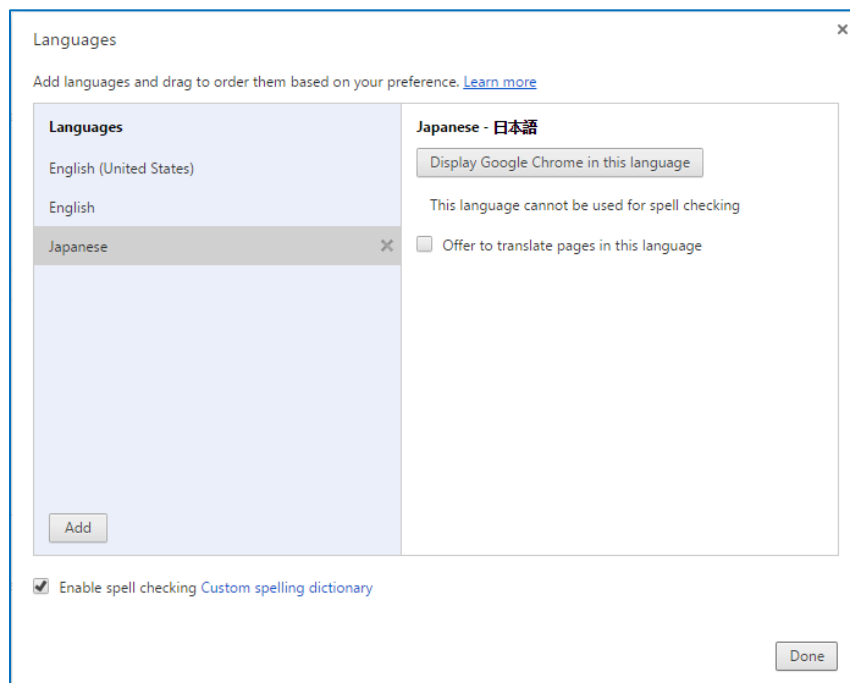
Languages

×

Add languages and drag to order them based on your preference. Learn more

Languages

English (United States)

English

Japanese ×

Add

Japanese - 日本語

Display Google Chrome in this language

This language cannot be used for spell checking

Offer to translate pages in this language

Enable spell checking Custom spelling dictionary

Done